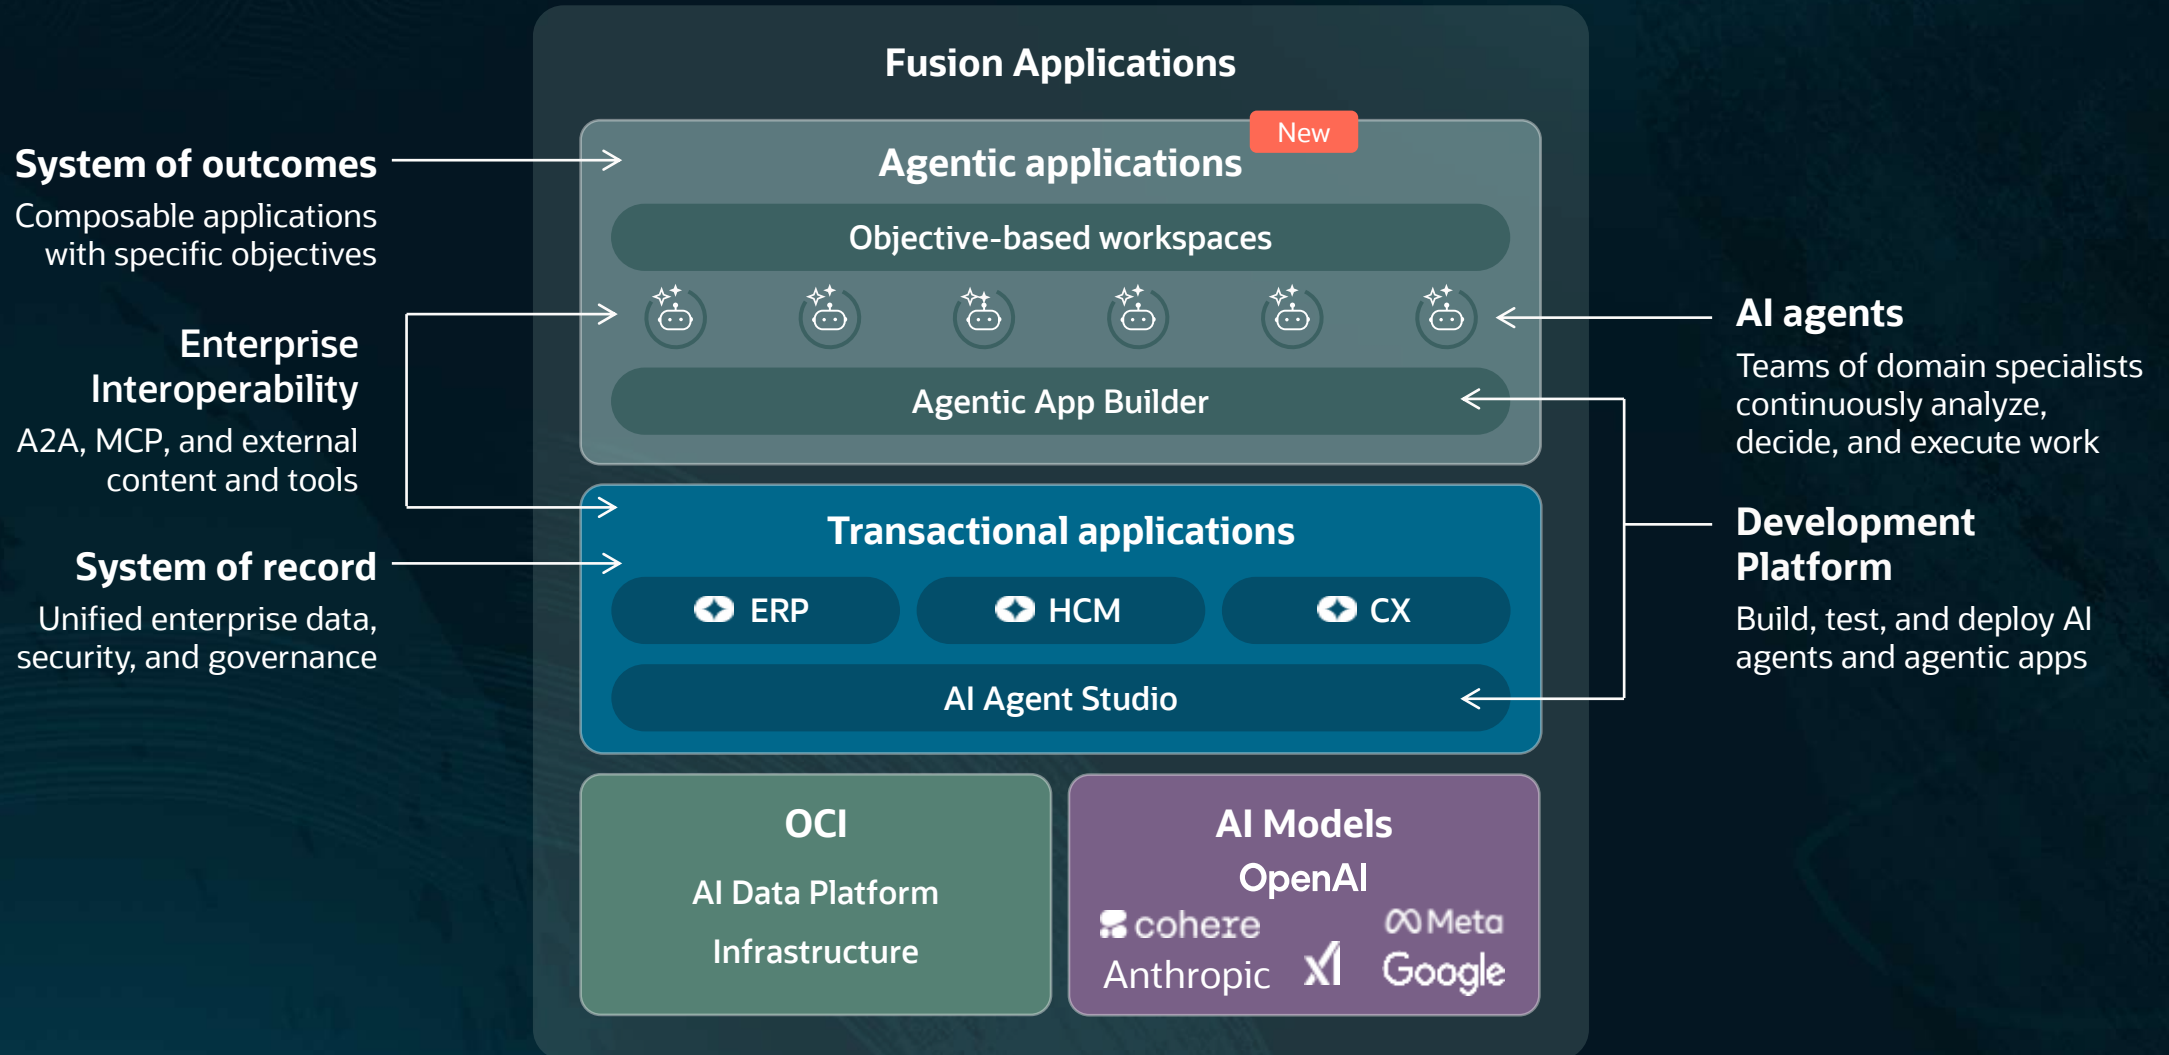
Fusion Applications

System of outcomes
Composable applications with specific objectives

Enterprise Interoperability
A2A, MCP, and external content and tools

System of record
Unified enterprise data, security, and governance

New
Agentic applications

Objective-based workspaces

Agentic App Builder

Transactional applications

ERP

HCM

CX

AI Agent Studio

OCI

AI Data Platform

Infrastructure

AI Models

OpenAI

cohere

Meta

Anthropic

Google

AI agents
Teams of domain specialists continuously analyze, decide, and execute work

Development Platform
Build, test, and deploy AI agents and agentic apps